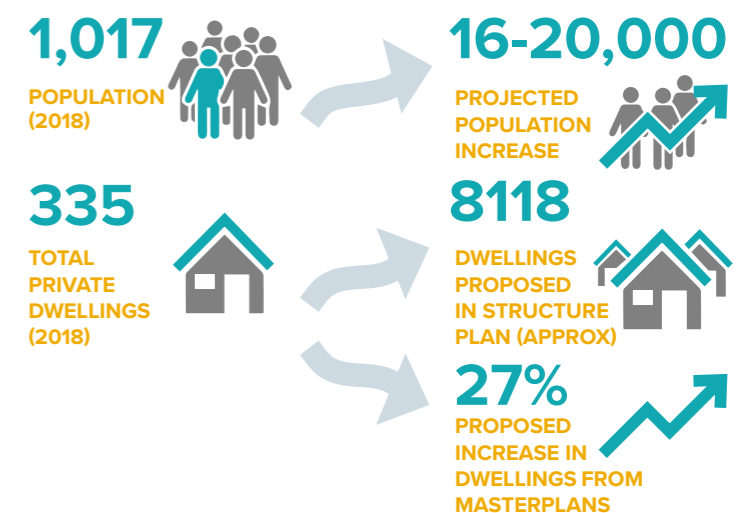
1,017

POPULATION (2018)

16-20,000

PROJECTED POPULATION INCREASE

335

TOTAL PRIVATE DWELLINGS (2018)

8118

DWELLINGS PROPOSED IN STRUCTURE PLAN (APPROX)

27%

PROPOSED INCREASE IN DWELLINGS FROM MASTERPLANS